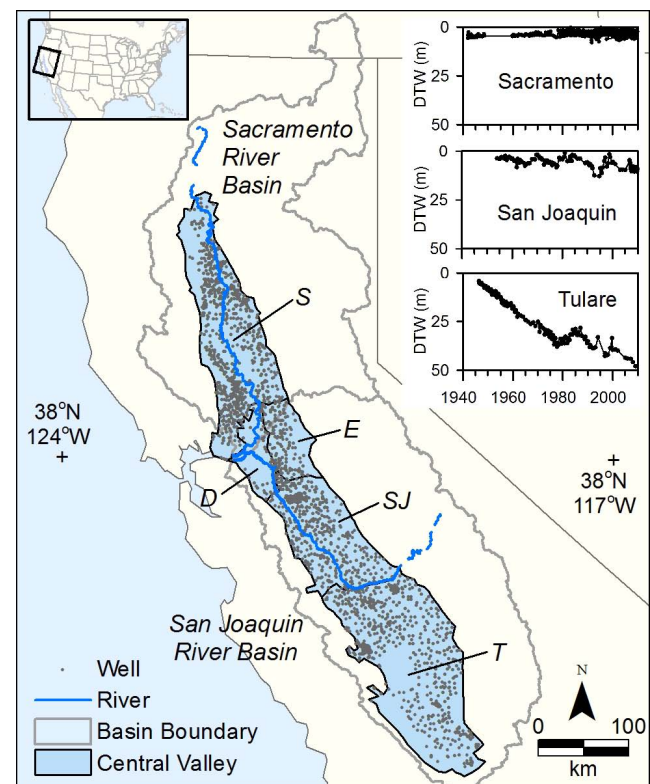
Sacramento River Basin

S

E

D

SJ

T

San Joaquin River Basin

38°N
124°W
+

+
38°N
117°W

| DTW (m) | 0 |
|---|---|
| | 25 |
| | 50 |

Sacramento

DTW (m)
0
25
50
San Joaquin

DTW (m)
0
25
50
Tulare

1940 1960 1980 2000

Well
River
Basin Boundary
Central Valley

N

0 100
km